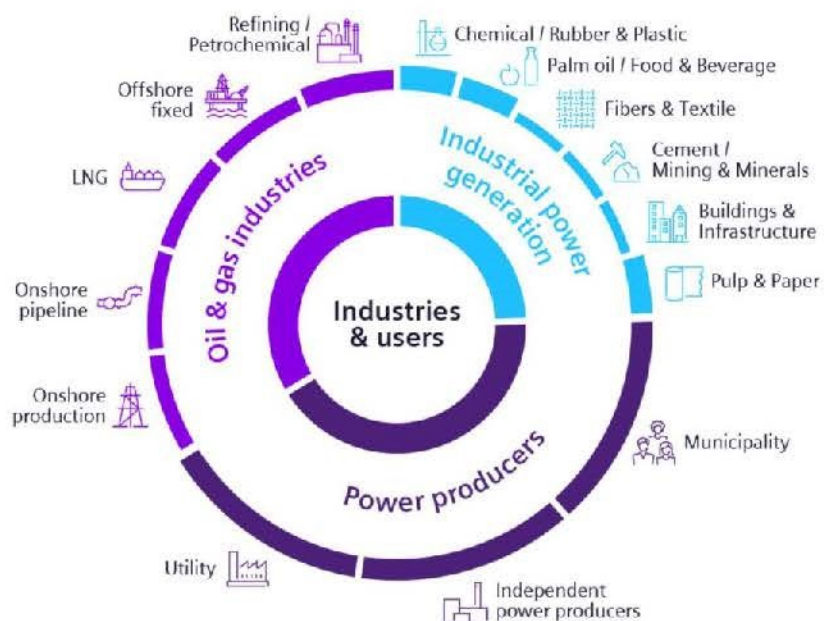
Industries & users

Oil & gas industries

Industrial power generation

Power producers

Refining / Petrochemical

Offshore fixed

LNG

Onshore pipeline

Onshore production

Chemical / Rubber & Plastic

Palm oil / Food & Beverage

Fibers & Textile

Cement / Mining & Minerals

Buildings & Infrastructure

Pulp & Paper

Municipality

Utility

Independent power producers